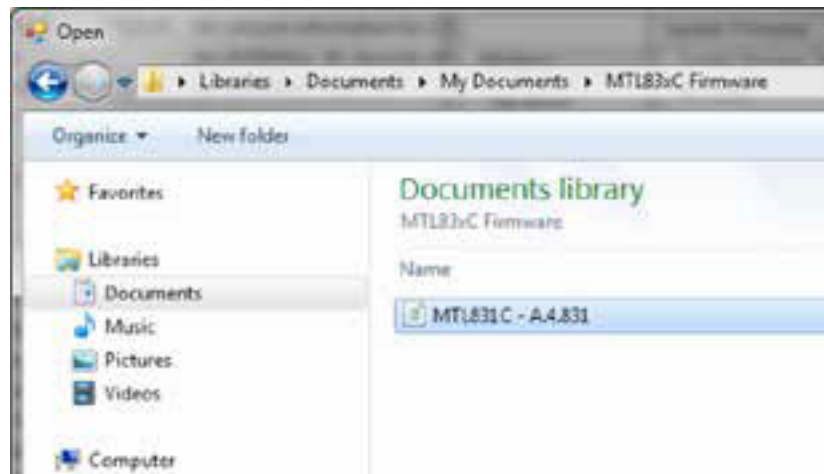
Open

▸ Libraries ▸ Documents ▸ My Documents ▸ MTL83xC Firmware

Organize ▾
New folder

Favorites

Libraries
Documents
Music
Pictures
Videos

Computer

Documents library
MTL83xC Firmware

Name

MTL831C - A.4.831